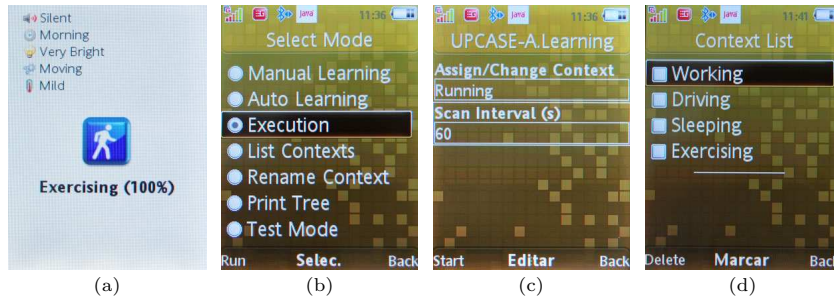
Silent
Morning
Very Bright
Moving
Mild

Exercising (100%)

(a)

Java 11:36

Select Mode

Manual Learning
Auto Learning
Execution
List Contexts
Rename Context
Print Tree
Test Mode

Run Selec. Back

(b)

Java 11:36

UPCASE-A.Learning

Assign/Change Context
Running
Scan Interval (s)
60

Start Editar Back

(c)

Java 11:41

Context List

Working
Driving
Sleeping
Exercising

Delete Marcar Back

(d)